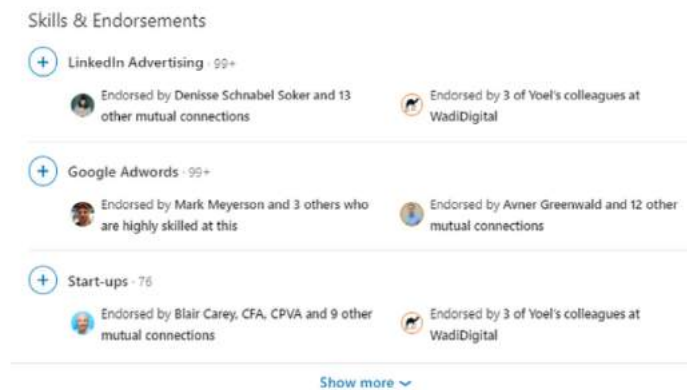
Skills & Endorsements

+ LinkedIn Advertising · 99+

Endorsed by Denisse Schnabel Soker and 13 other mutual connections

Endorsed by 3 of Yoel's colleagues at WadiDigital

+ Google Adwords · 99+

Endorsed by Mark Meyerson and 3 others who are highly skilled at this

Endorsed by Avner Greenwald and 12 other mutual connections

+ Start-ups · 76

Endorsed by Blair Carey, CFA, CPVA and 9 other mutual connections

Endorsed by 3 of Yoel's colleagues at WadiDigital

Show more